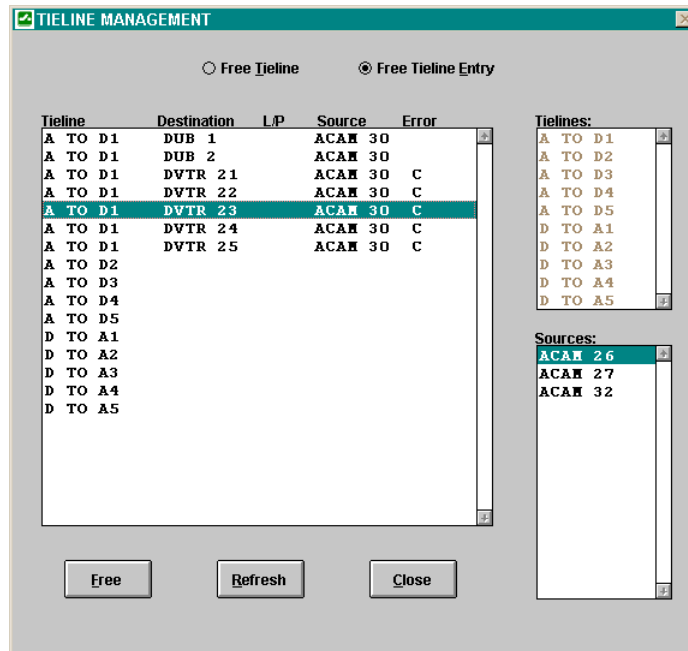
TIELINE MANAGEMENT

Free Tieline

Free Tieline Entry

| Tieline | Destination | L/P | Source | Error |
|---|---|---|---|---|
| A TO D1 | DUB 1 | | ACAM 30 | |
| A TO D1 | DUB 2 | | ACAM 30 | |
| A TO D1 | DVTR 21 | | ACAM 30 | C |
| A TO D1 | DVTR 22 | | ACAM 30 | C |
| A TO D1 | DVTR 23 | | ACAM 30 | C |
| A TO D1 | DVTR 24 | | ACAM 30 | C |
| A TO D1 | DVTR 25 | | ACAM 30 | C |
| A TO D2 | | | | |
| A TO D3 | | | | |
| A TO D4 | | | | |
| A TO D5 | | | | |
| D TO A1 | | | | |
| D TO A2 | | | | |
| D TO A3 | | | | |
| D TO A4 | | | | |
| D TO A5 | | | | |

Tielines:
A TO D1
A TO D2
A TO D3
A TO D4
A TO D5
D TO A1
D TO A2
D TO A3
D TO A4
D TO A5

Sources:
ACAM 26
ACAM 27
ACAM 32

Free

Refresh

Close